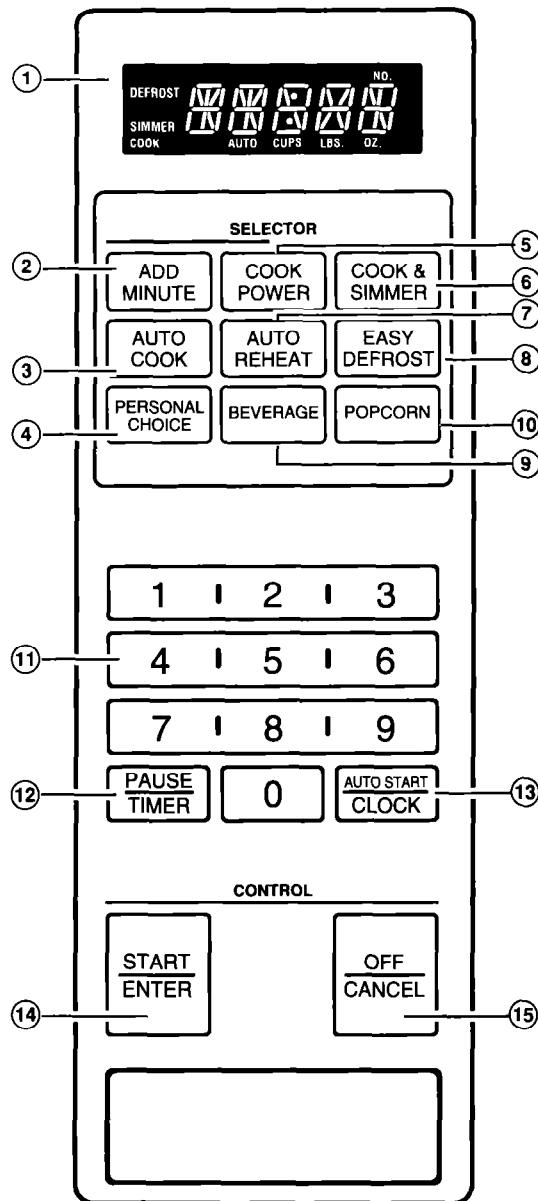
①
DEFROST
SIMMER
COOK
AUTO CUPS LBS. OZ.
NO.

SELECTOR
② ADD MINUTE
⑤ COOK POWER
⑥ COOK & SIMMER
③ AUTO COOK
⑦ AUTO REHEAT
⑧ EASY DEFROST
④ PERSONAL CHOICE
BEVERAGE ⑨
POPCORN ⑩

1 2 3
⑪ 4 5 6
7 8 9
⑫ PAUSE TIMER
0
AUTO START CLOCK ⑬

CONTROL
⑭ START ENTER
OFF CANCEL ⑮